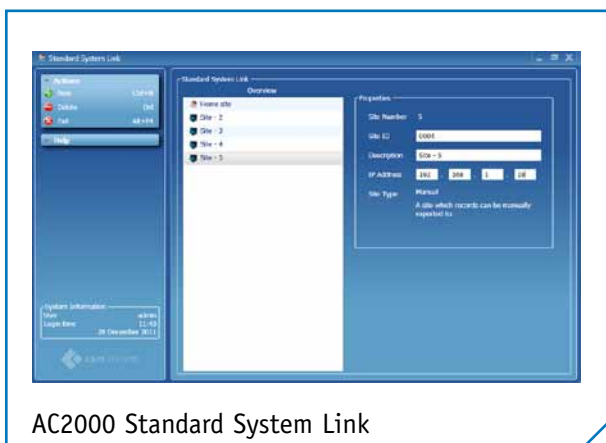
Standard Systems Link

Actions
New Ctrl+N
Delete Del
Exit Alt+F4

Help

System Information
User admin
Login time 11:43
28 December 2011

Standard System Link
Overview
Home site
Site - 2
Site - 3
Site - 4
Site - 5

Properties
Site Number 5
Site ID 0005
Description Site - 5
IP Address 192 . 168 . 1 . 28
Site Type Manual
A site which records can be manually exported to.

AC2000 Standard System Link